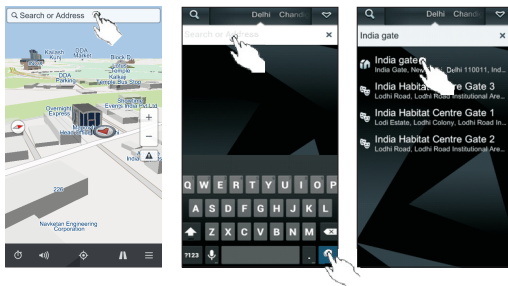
Search or Address

Kailash Kunj
DDA Market
Block D
Temple
Kalkaji
Temple Bus Stop
DDA Parking
Shalimar Events
Overnight Express
Headquarters
Indian
2nd
Navkiran Engineering Corporation

Delhi Chandi
Search or Address

Q W E R T Y U I O P
A S D F G H J K L
Z X C V B N M
?123 .

Delhi Chandi
India gate
India gate
India Gate, New Delhi, Delhi 110011, Ind...
India Habitat Centre Gate 3
Lodhi Road, Lodhi Road Institutional Are...
India Habitat Centre Gate 1
Lodhi Road, Lodhi Colony, Lodhi Road In...
India Habitat Centre Gate 2
Lodhi Road, Lodhi Road Institutional Are...